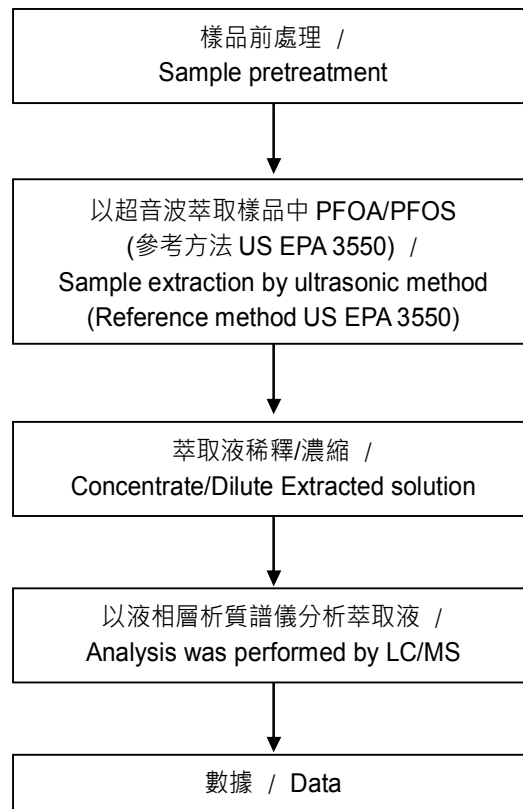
樣品前處理 /
Sample pretreatment

以超音波萃取樣品中 PFOA/PFOS
(參考方法 US EPA 3550) /
Sample extraction by ultrasonic method
(Reference method US EPA 3550)

萃取液稀釋/濃縮 /
Concentrate/Dilute Extracted solution

以液相層析質譜儀分析萃取液 /
Analysis was performed by LC/MS

數據 / Data